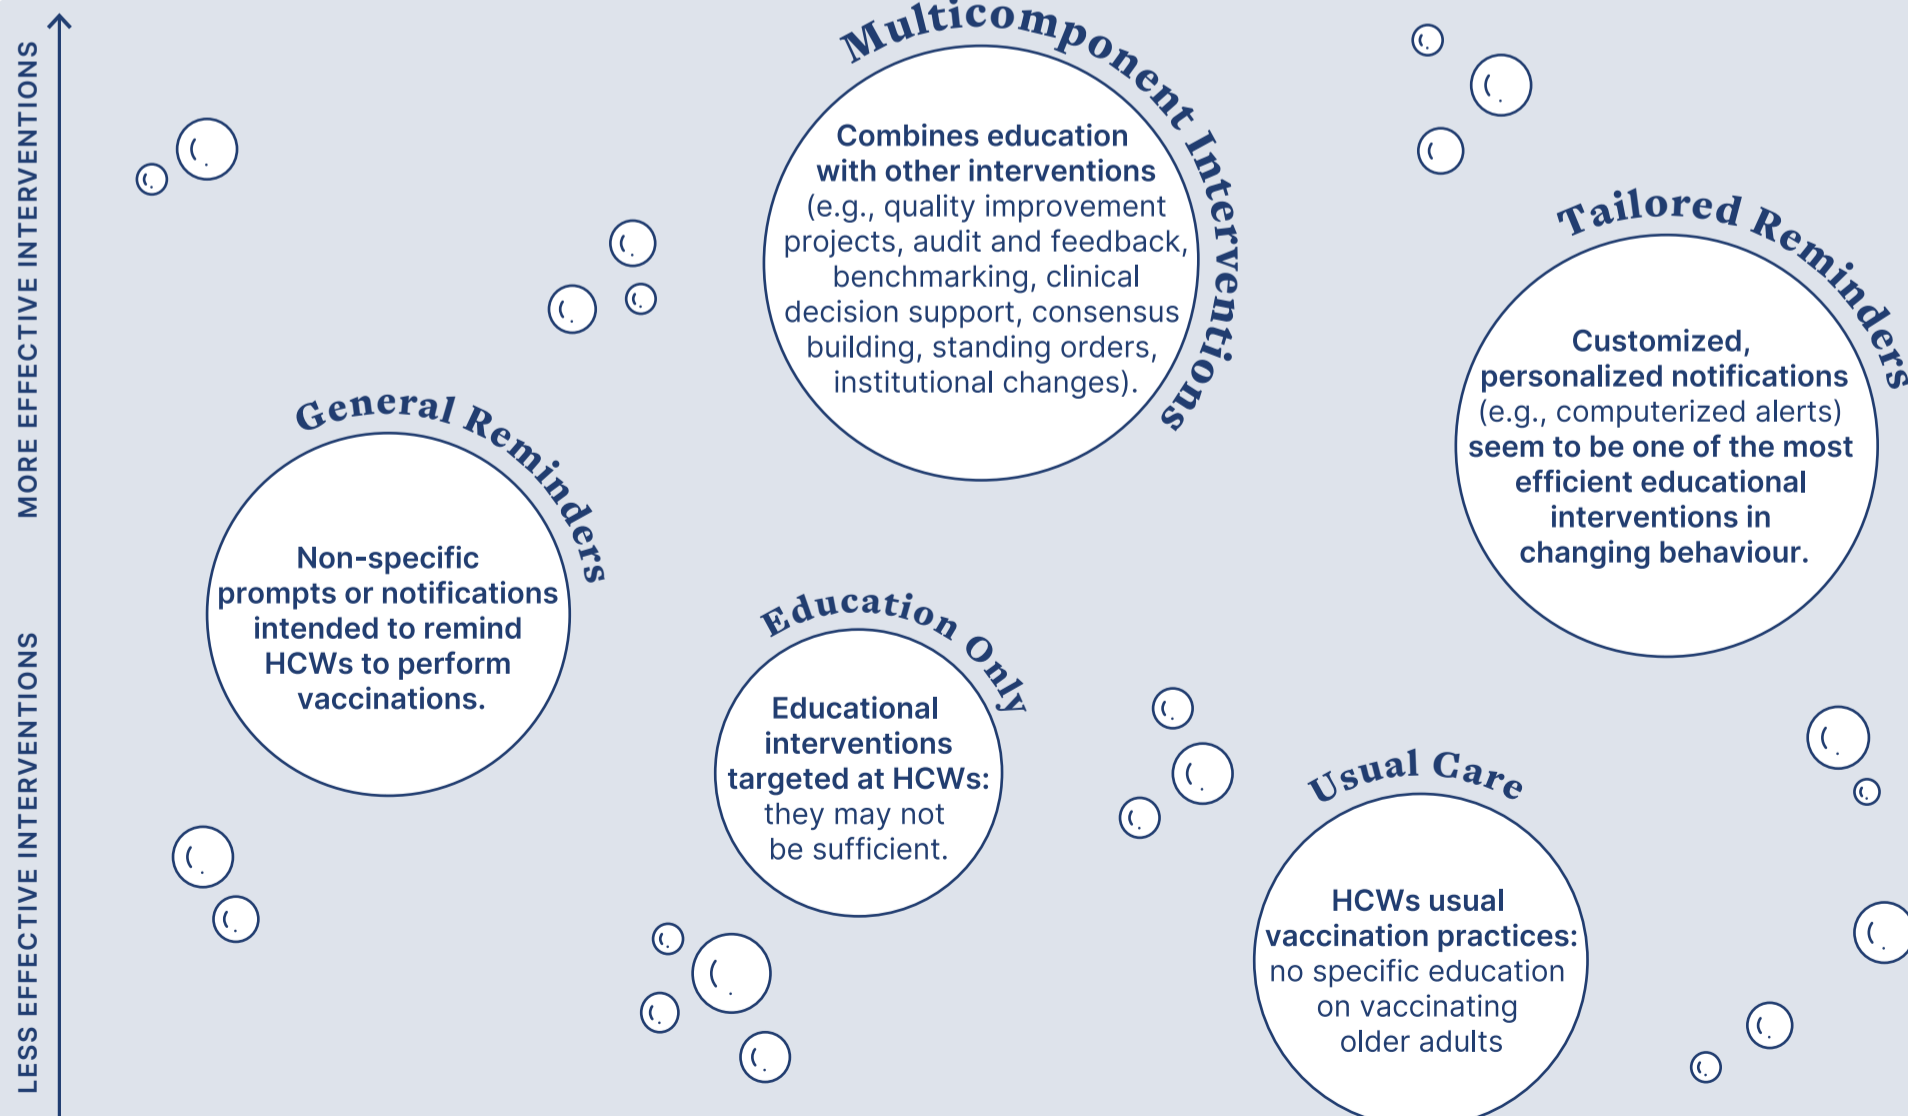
MORE EFFECTIVE INTERVENTIONS

LESS EFFECTIVE INTERVENTIONS

Multicomponent Interventions

Combines education with other interventions (e.g., quality improvement projects, audit and feedback, benchmarking, clinical decision support, consensus building, standing orders, institutional changes).

Tailored Reminders

Customized, personalized notifications (e.g., computerized alerts) seem to be one of the most efficient educational interventions in changing behaviour.

General Reminders

Non-specific prompts or notifications intended to remind HCWs to perform vaccinations.

Education Only

Educational interventions targeted at HCWs: they may not be sufficient.

Usual Care

HCWs usual vaccination practices: no specific education on vaccinating older adults